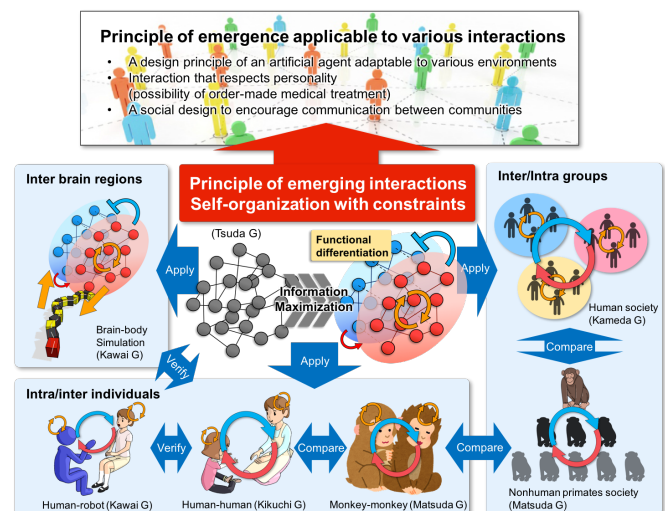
Principle of emergence applicable to various interactions

- A design principle of an artificial agent adaptable to various environments
- Interaction that respects personality (possibility of order-made medical treatment)
- A social design to encourage communication between communities

Principle of emerging interactions
Self-organization with constraints

Inter brain regions

Brain-body Simulation (Kawai G)

(Tsuda G)

Functional differentiation

Information Maximization

Apply

Apply

Apply

Verify

Inter/Intra groups

Human society (Kameda G)

Compare

Intra/inter individuals

Verify

Compare

Compare

Human-robot (Kawai G)

Human-human (Kikuchi G)

Monkey-monkey (Matsuda G)

Nonhuman primates society (Matsuda G)